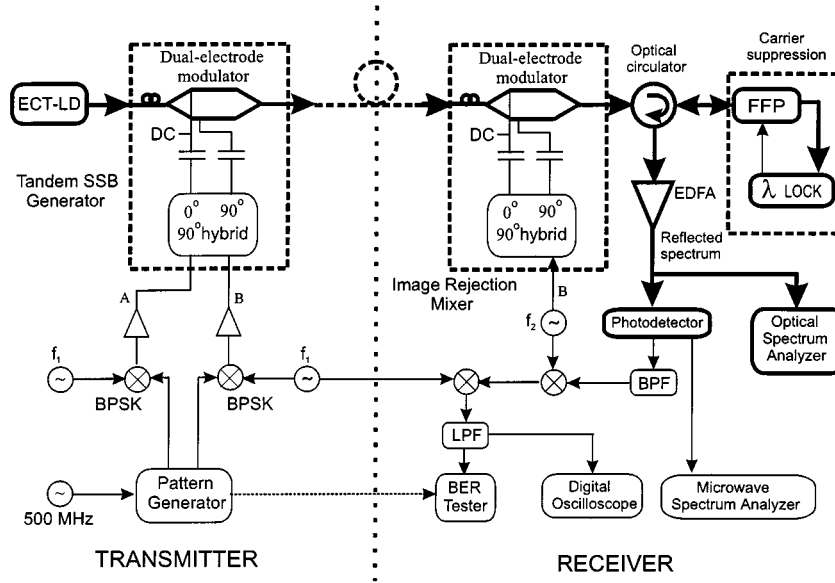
Dual-electrode modulator

ECT-LD

DC

Tandem SSB Generator

$0^{\circ}$ $90^{\circ}$
$90^{\circ}$hybrid

A

B

$f_1$

BPSK

BPSK

$f_1$

Pattern Generator

500 MHz

TRANSMITTER

Dual-electrode modulator

DC

$0^{\circ}$ $90^{\circ}$
$90^{\circ}$hybrid

Image Rejection Mixer

B

$f_2$

LPF

BER Tester

Digital Oscilloscope

Optical circulator

Carrier suppression

FFP

$\lambda$ LOCK

EDFA

Reflected spectrum

Photodetector

BPF

Optical Spectrum Analyzer

Microwave Spectrum Analyzer

RECEIVER